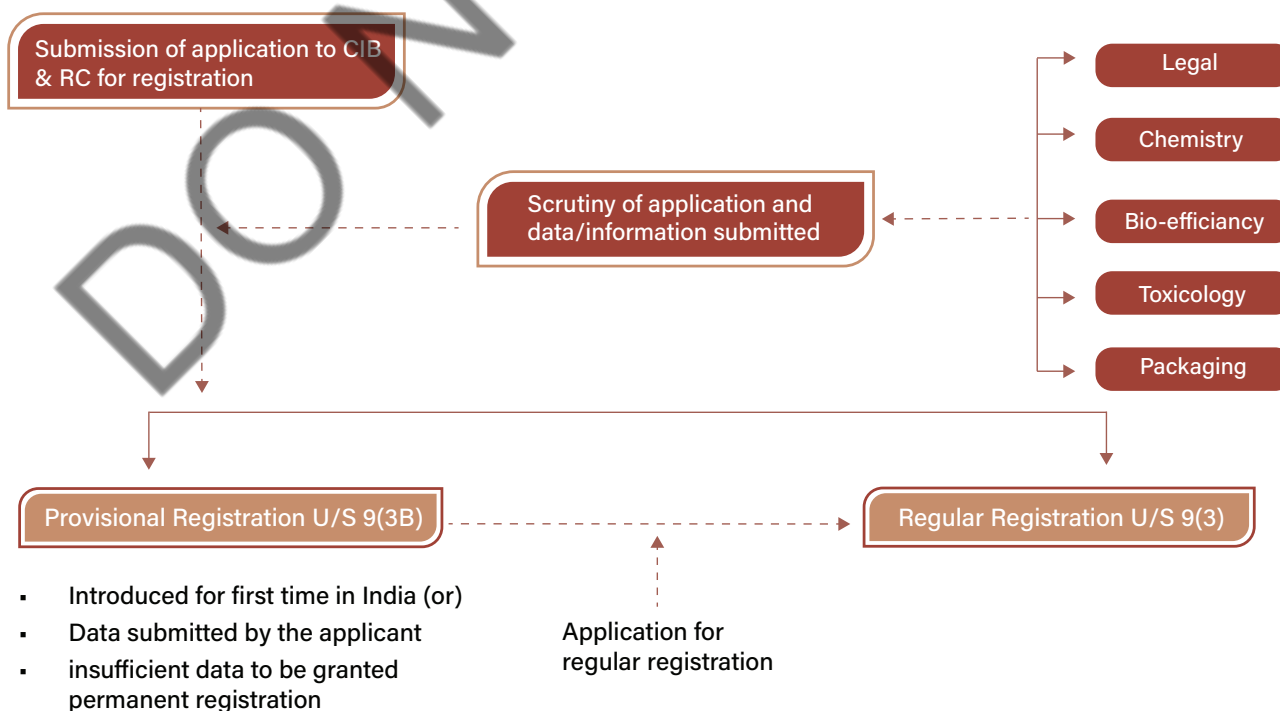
Submission of application to CIB & RC for registration

Legal

Chemistry

Scrutiny of application and data/information submitted

Bio-efficiancy

Toxicology

Packaging

Provisional Registration U/S 9(3B)

Regular Registration U/S 9(3)

- Introduced for first time in India (or)
- Data submitted by the applicant
- insufficient data to be granted permanent registration

Application for regular registration

DO